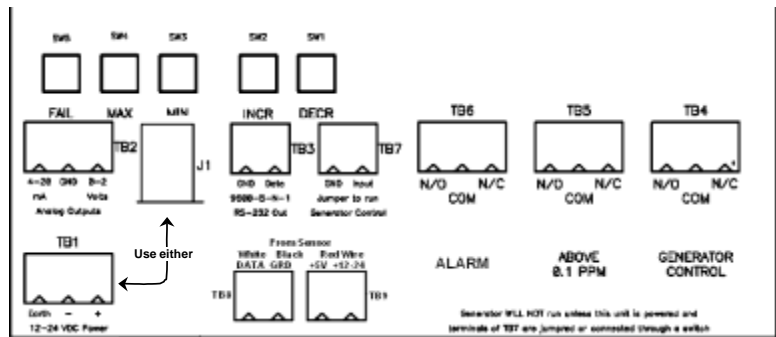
SW5 SW4 SW3 SW2 SW1

FAIL MAX MIN INCR DECR

TB2 J1 TB3 TB7 TB6 TB5 TB4

4-20 mA GND 0-2 Volts
Analog Outputs

GND Data
9600-8-N-1
RS-232 Out

GND Input
Jumper to run
Generator Control

N/O N/C
COM

N/O N/C
COM

N/O N/C
COM

TB1

Use either

Earth – +
12-24 VDC Power

From Sensor
White DATA Black GRD Red Wire +5V +12-24

TB8 TB9

ALARM

ABOVE 0.1 PPM

GENERATOR CONTROL

Generator WILL NOT run unless this unit is powered and terminals of TB7 are jumped or connected through a switch